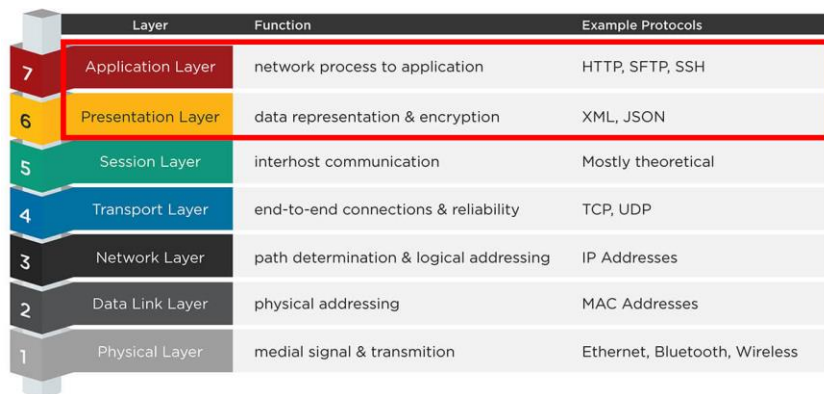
| | Layer | Function | Example Protocols |
|---|---|---|---|
| 7 | Application Layer | network process to application | HTTP, SFTP, SSH |
| 6 | Presentation Layer | data representation & encryption | XML, JSON |
| 5 | Session Layer | interhost communication | Mostly theoretical |
| 4 | Transport Layer | end-to-end connections & reliability | TCP, UDP |
| 3 | Network Layer | path determination & logical addressing | IP Addresses |
| 2 | Data Link Layer | physical addressing | MAC Addresses |
| 1 | Physical Layer | medial signal & transmition | Ethernet, Bluetooth, Wireless |